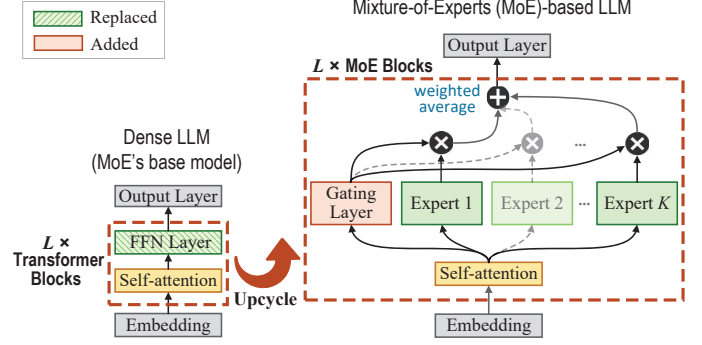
Replaced
Added

Dense LLM
(MoE's base model)

Output Layer
$L$ × Transformer Blocks
FFN Layer
Self-attention
Embedding

Upcycle

Mixture-of-Experts (MoE)-based LLM

Output Layer
$L$ × MoE Blocks
weighted average
...
Gating Layer
Expert 1
Expert 2
...
Expert $K$
Self-attention
Embedding